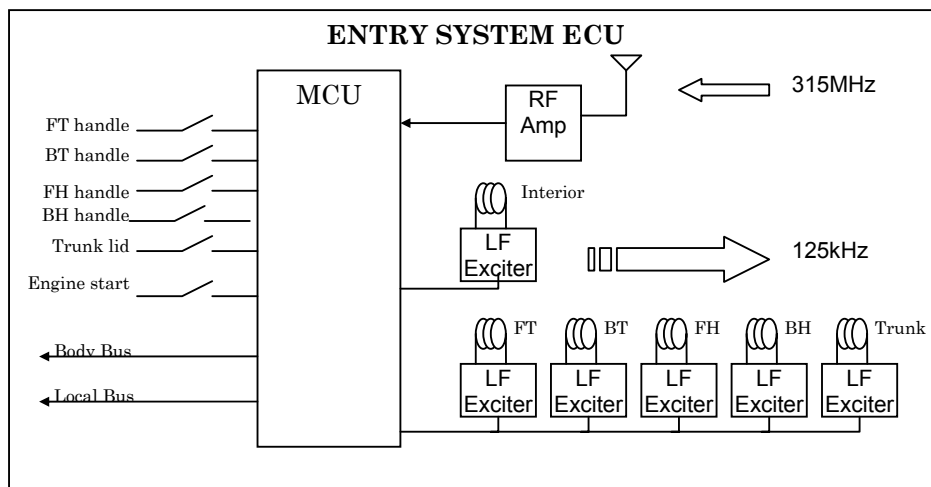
ENTRY SYSTEM ECU

MCU

RF Amp

315MHz

FT handle
BT handle
FH handle
BH handle
Trunk lid
Engine start

Interior

LF Exciter

125kHz

Body Bus
Local Bus

FT
BT
FH
BH
Trunk

LF Exciter
LF Exciter
LF Exciter
LF Exciter
LF Exciter